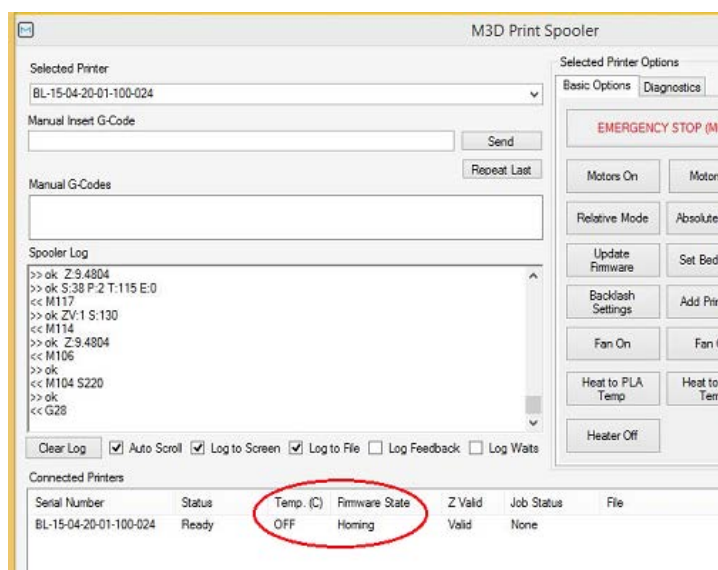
M3D Print Spooler

Selected Printer
BL-15-04-20-01-100-024

Manual Insert G-Code
Send
Repeat Last

Manual G-Codes

Spooler Log
>> ok Z:9.4804
>> ok S:38 P:2 T:115 E:0
<< M117
>> ok ZV:1 S:130
<< M114
>> ok Z:9.4804
<< M106
>> ok
<< M104 S220
>> ok
<< G28

Clear Log
Auto Scroll
Log to Screen
Log to File
Log Feedback
Log Waits

Selected Printer Options
Basic Options
Diagnostics
EMERGENCY STOP (M
Motors On
Motor
Relative Mode
Absolute
Update Firmware
Set Bed
Backlash Settings
Add Pri
Fan On
Fan
Heat to PLA Temp
Heat to Tem
Heater Off

Connected Printers

| Serial Number | Status | Temp. (C) | Firmware State | Z Valid | Job Status | File |
|---|---|---|---|---|---|---|
| BL-15-04-20-01-100-024 | Ready | OFF | Homing | Valid | None | |